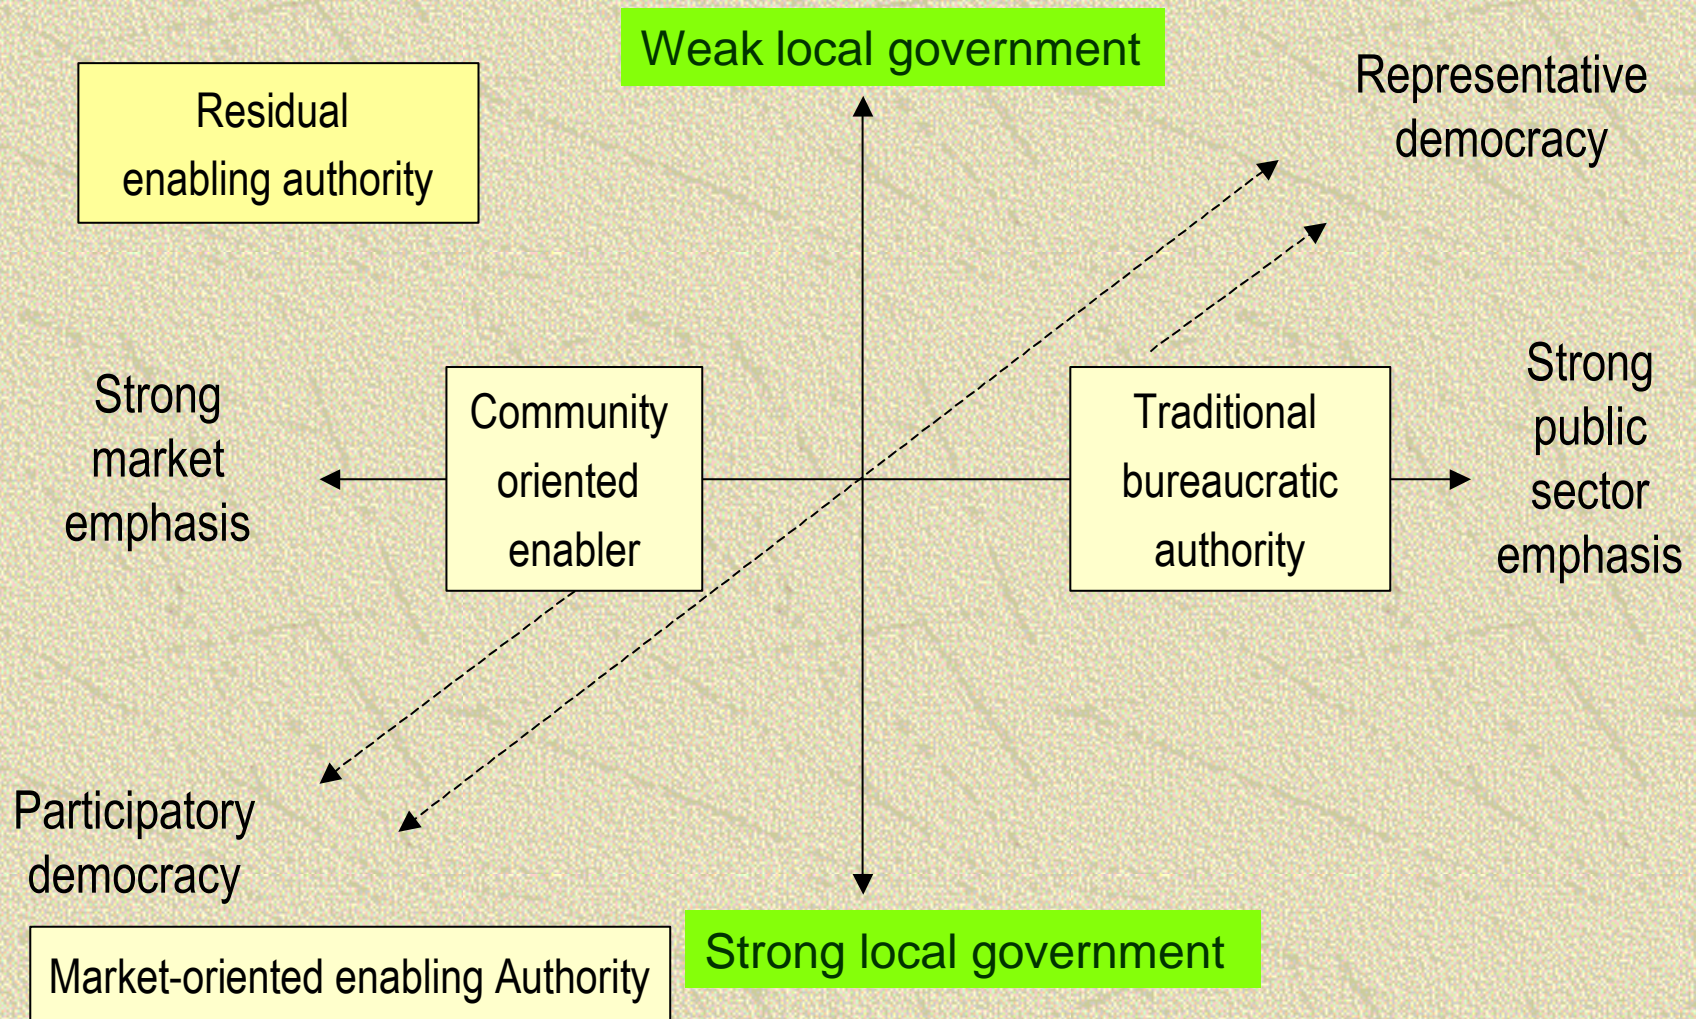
Weak local government

Residual enabling authority

Representative democracy

Strong market emphasis

Community oriented enabler

Traditional bureaucratic authority

Strong public sector emphasis

Participatory democracy

Market-oriented enabling Authority

Strong local government